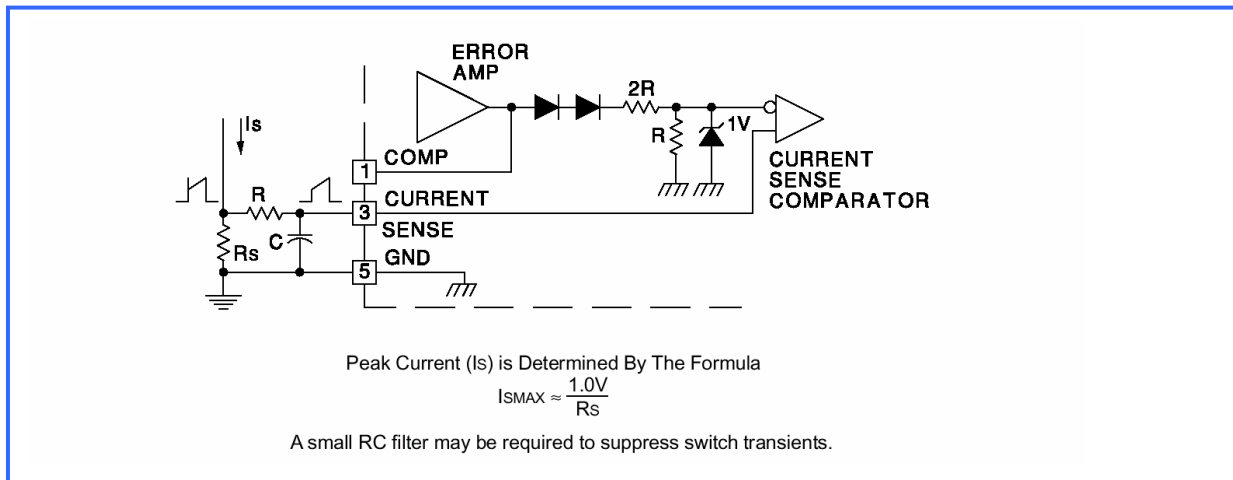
ERROR AMP

2R

Is

R

1V

1 COMP

CURRENT SENSE COMPARATOR

R

3 CURRENT SENSE

Rs

C

5 GND

Peak Current (Is) is Determined By The Formula

$I_{SMAX} \approx \frac{1.0V}{R_S}$

A small RC filter may be required to suppress switch transients.